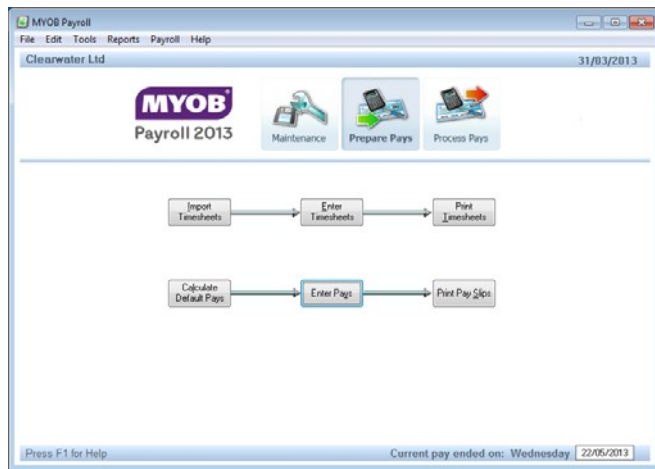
MYOB Payroll

File Edit Tools Reports Payroll Help

Clearwater Ltd

31/03/2013

MYOB Payroll 2013

Maintenance

Prepare Pays

Process Pays

Import Timesheets

Enter Timesheets

Print Timesheets

Calculate Default Pays

Enter Pays

Print Pay Slips

Press F1 for Help

Current pay ended on: Wednesday 22/05/2013